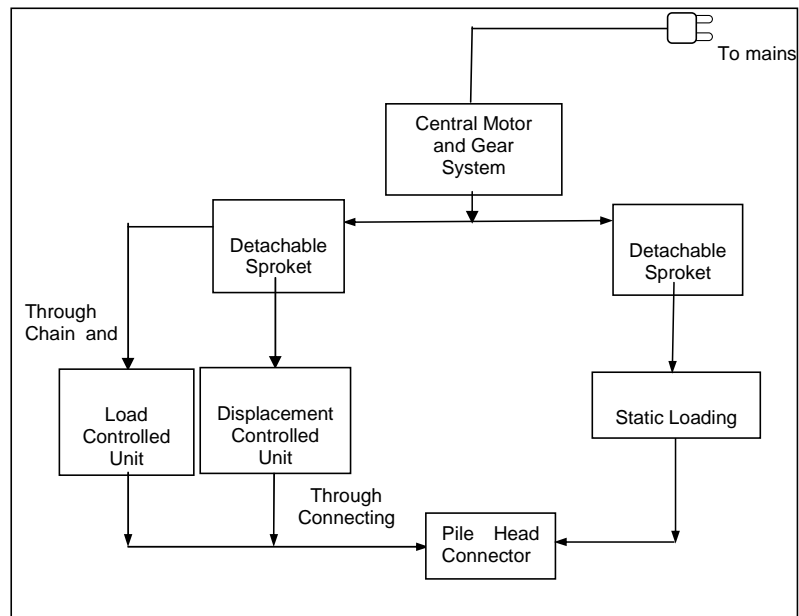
To mains

Central Motor and Gear System

Detachable Sproket

Detachable Sproket

Through Chain and

Load Controlled Unit

Displacement Controlled Unit

Static Loading

Through Connecting

Pile Head Connector